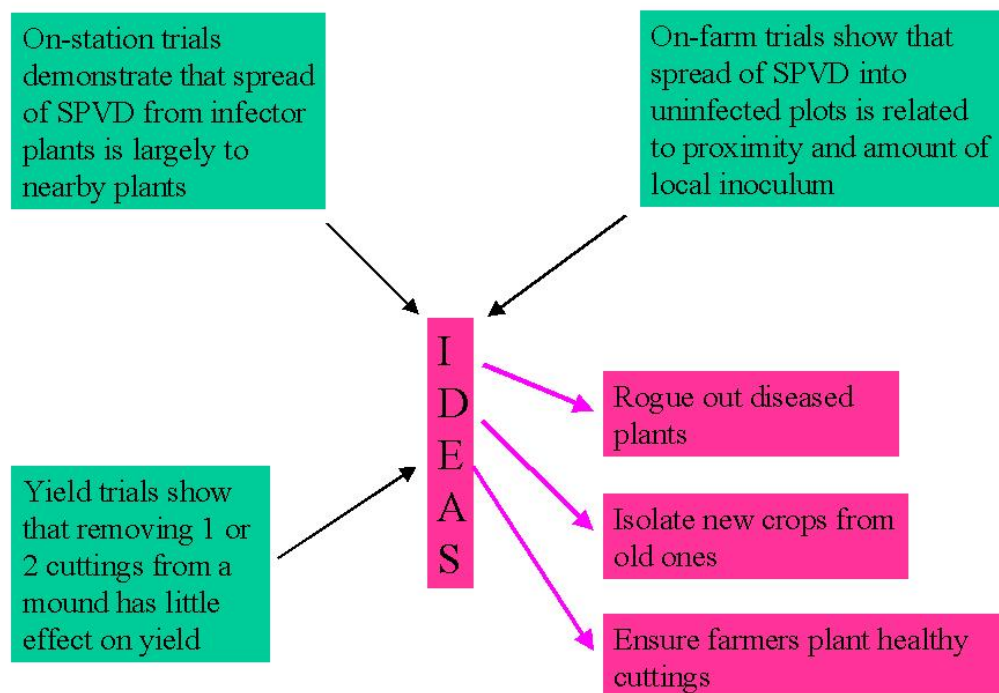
On-station trials demonstrate that spread of SPVD from infector plants is largely to nearby plants

On-farm trials show that spread of SPVD into uninfected plots is related to proximity and amount of local inoculum

I
D
E
A
S

Yield trials show that removing 1 or 2 cuttings from a mound has little effect on yield

Rogue out diseased plants

Isolate new crops from old ones

Ensure farmers plant healthy cuttings